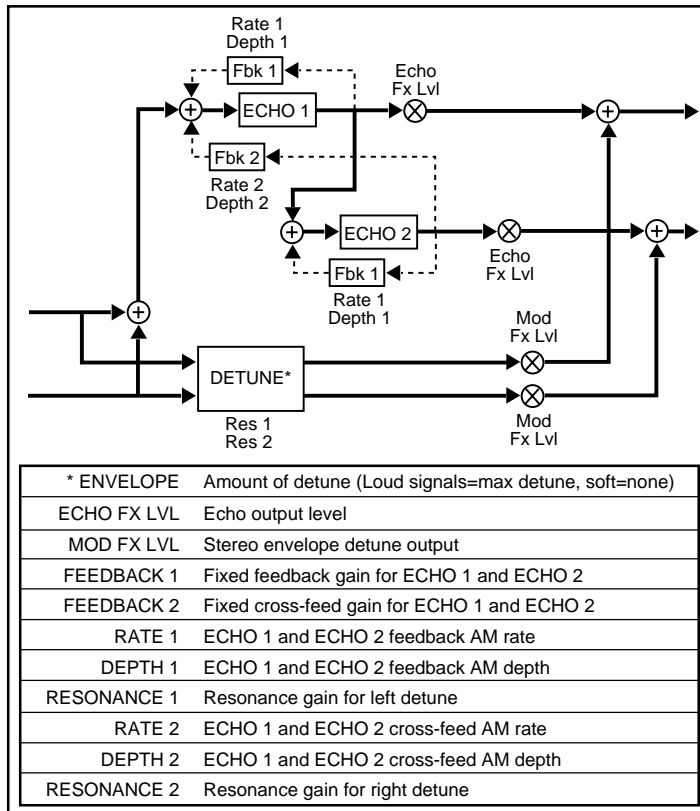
Rate 1
Depth 1

Fbk 1

ECHO 1

Echo
Fx Lvl

Fbk 2

Rate 2
Depth 2

ECHO 2

Echo
Fx Lvl

Fbk 1

Rate 1
Depth 1

Mod
Fx Lvl

DETUNE*

Res 1
Res 2

Mod
Fx Lvl

| | |
|---|---|
| * ENVELOPE | Amount of detune (Loud signals=max detune, soft=none) |
| ECHO FX LVL | Echo output level |
| MOD FX LVL | Stereo envelope detune output |
| FEEDBACK 1 | Fixed feedback gain for ECHO 1 and ECHO 2 |
| FEEDBACK 2 | Fixed cross-feed gain for ECHO 1 and ECHO 2 |
| RATE 1 | ECHO 1 and ECHO 2 feedback AM rate |
| DEPTH 1 | ECHO 1 and ECHO 2 feedback AM depth |
| RESONANCE 1 | Resonance gain for left detune |
| RATE 2 | ECHO 1 and ECHO 2 cross-feed AM rate |
| DEPTH 2 | ECHO 1 and ECHO 2 cross-feed AM depth |
| RESONANCE 2 | Resonance gain for right detune |